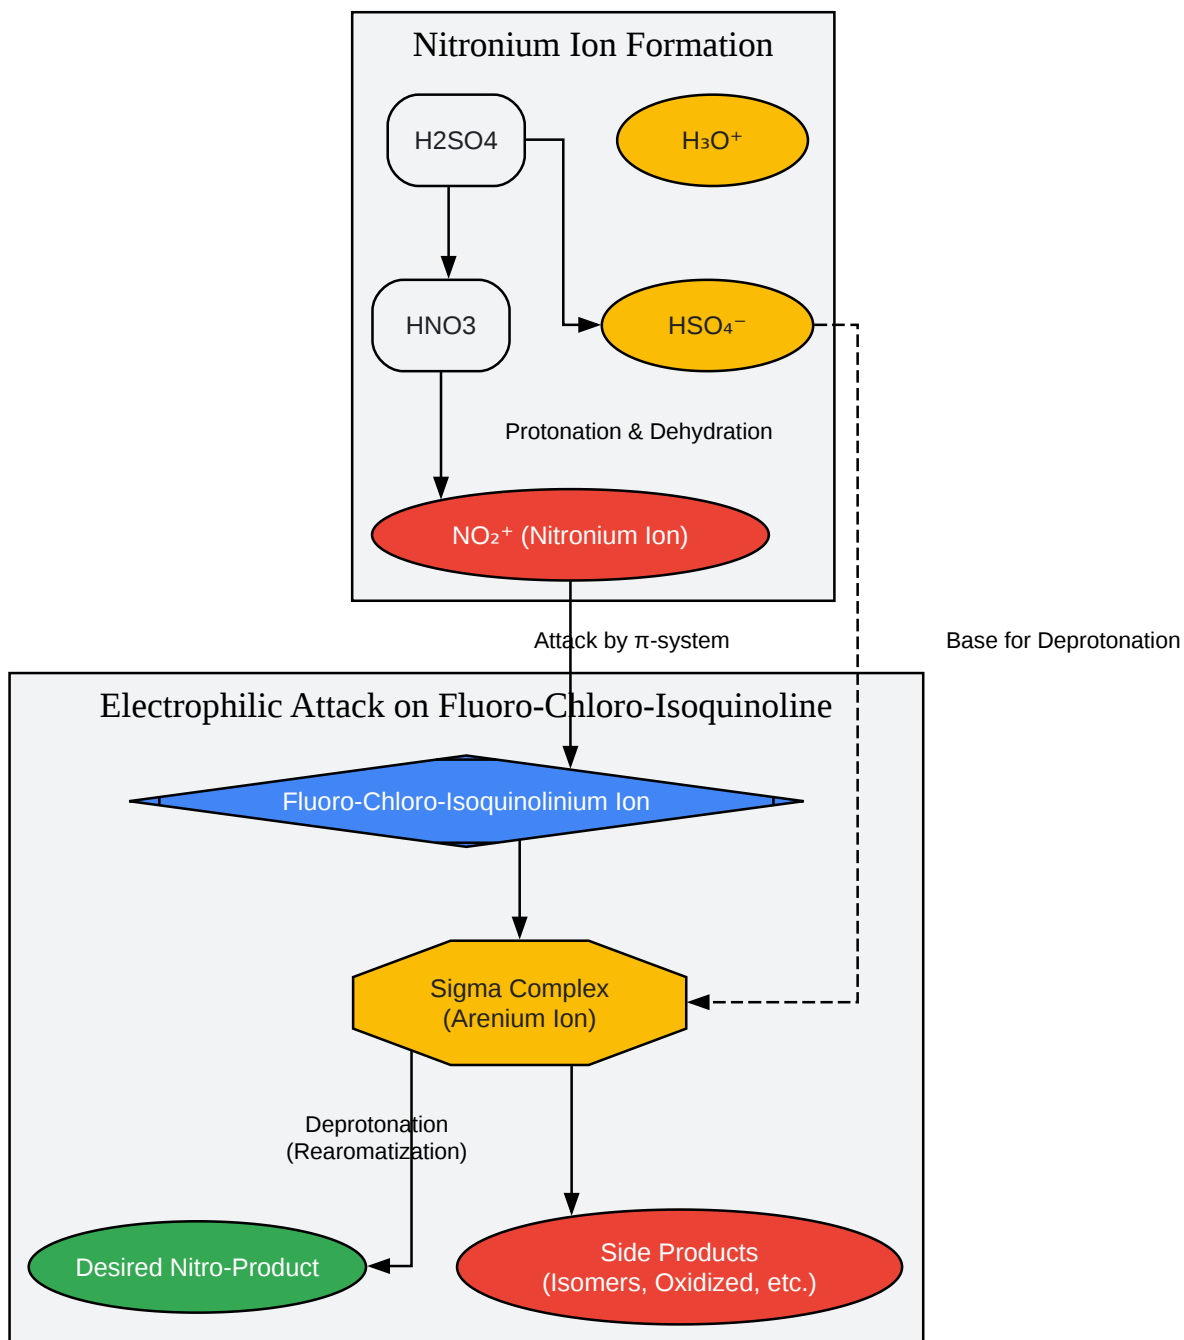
Nitronium Ion Formation

H2SO4

$H_3O^+$

HNO3

$HSO_4^-$

Protonation & Dehydration

$NO_2^+$ (Nitronium Ion)

Attack by $\pi$-system

Base for Deprotonation

Electrophilic Attack on Fluoro-Chloro-Isoquinoline

Fluoro-Chloro-Isoquinolinium Ion

Sigma Complex (Arenium Ion)

Deprotonation (Rearomatization)

Desired Nitro-Product

Side Products (Isomers, Oxidized, etc.)